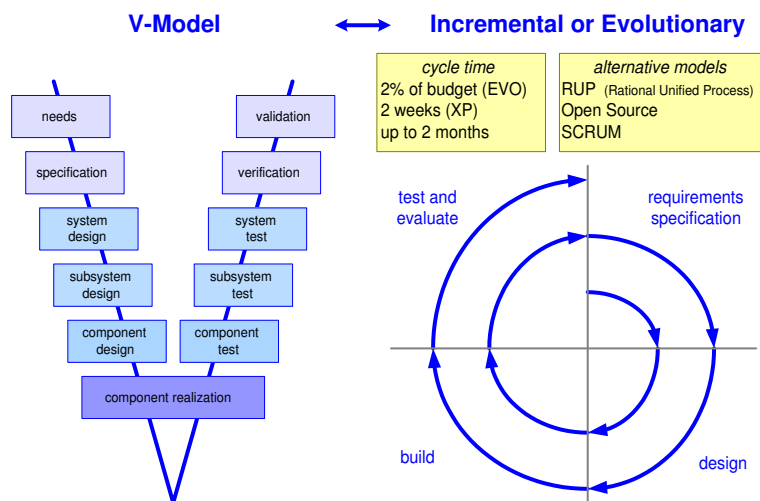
V-Model

Incremental or Evolutionary

*cycle time*
2% of budget (EVO)
2 weeks (XP)
up to 2 months

*alternative models*
RUP (Rational Unified Process)
Open Source
SCRUM

needs

specification

system design

subsystem design

component design

component realization

component test

subsystem test

system test

verification

validation

test and evaluate

requirements specification

build

design